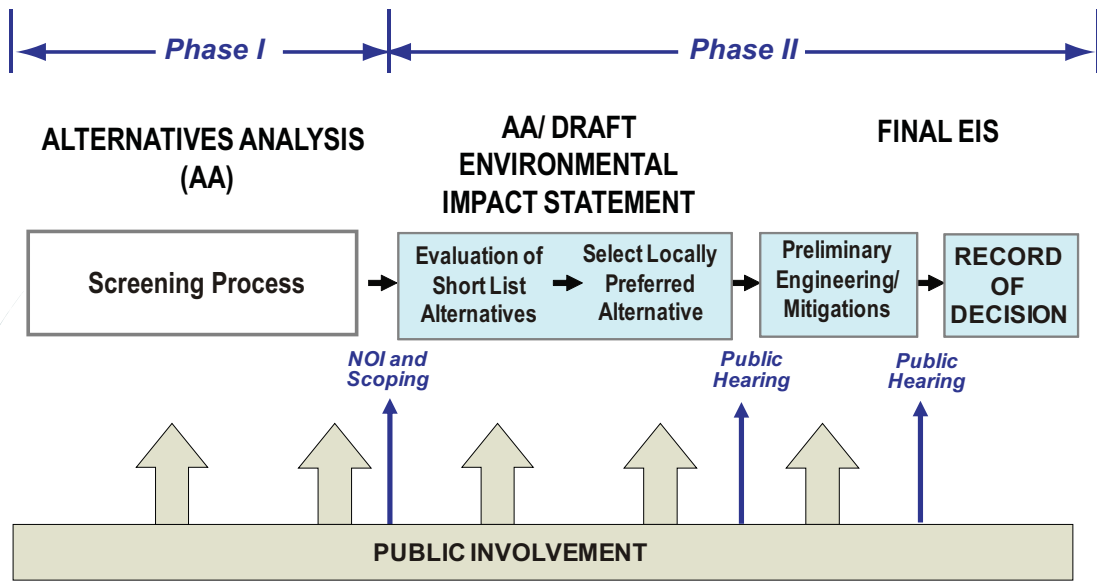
Phase I

Phase II

ALTERNATIVES ANALYSIS (AA)

AA/ DRAFT ENVIRONMENTAL IMPACT STATEMENT

FINAL EIS

Screening Process

Evaluation of Short List Alternatives

Select Locally Preferred Alternative

Preliminary Engineering/ Mitigations

RECORD OF DECISION

NOI and Scoping

Public Hearing

Public Hearing

PUBLIC INVOLVEMENT